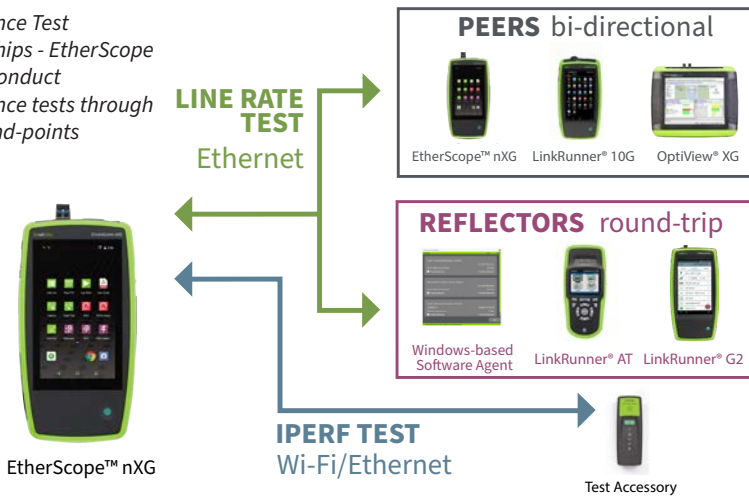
nce Test
nips - EtherScope
onduct
nce tests through
nd-points

LINE RATE TEST
Ethernet

PEERS bi-directional

EtherScope™ nXG
LinkRunner® 10G
OptiView® XG

REFLECTORS round-trip

Windows-based Software Agent
LinkRunner® AT
LinkRunner® G2

EtherScope™ nXG

IPERF TEST
Wi-Fi/Ethernet

Test Accessory